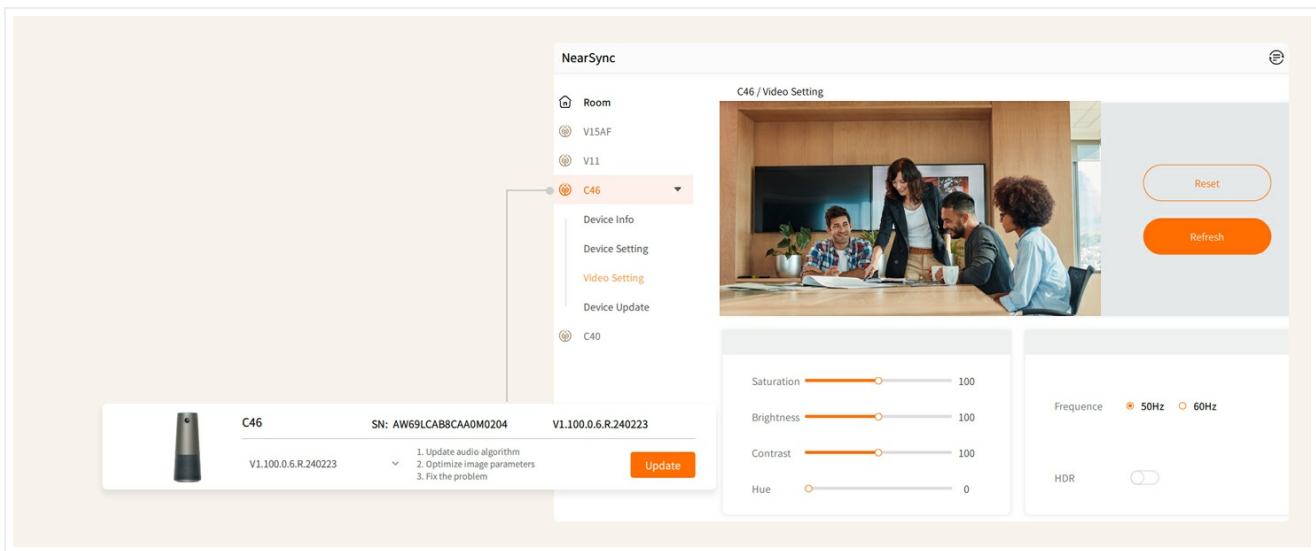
NearSync

Room
V15AF
V11
C46
Device Info
Device Setting
Video Setting
Device Update
C40

C46 / Video Setting

Reset
Refresh

Saturation 100
Brightness 100
Contrast 100
Hue 0

Frequence 50Hz 60Hz

HDR

C46 SN: AW69LCAB8CAA0M0204 V1.100.0.6.R.240223

V1.100.0.6.R.240223
1. Update audio algorithm
2. Optimize image parameters
3. Fix the problem
Update